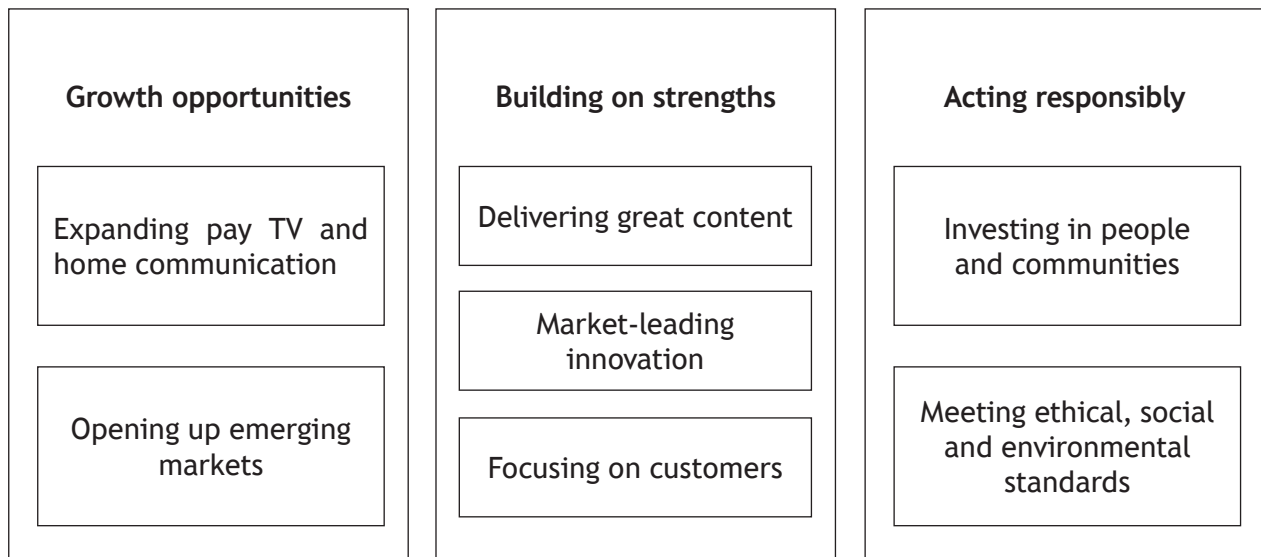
Growth opportunities

Expanding pay TV and home communication

Opening up emerging markets

Building on strengths

Delivering great content

Market-leading innovation

Focusing on customers

Acting responsibly

Investing in people and communities

Meeting ethical, social and environmental standards